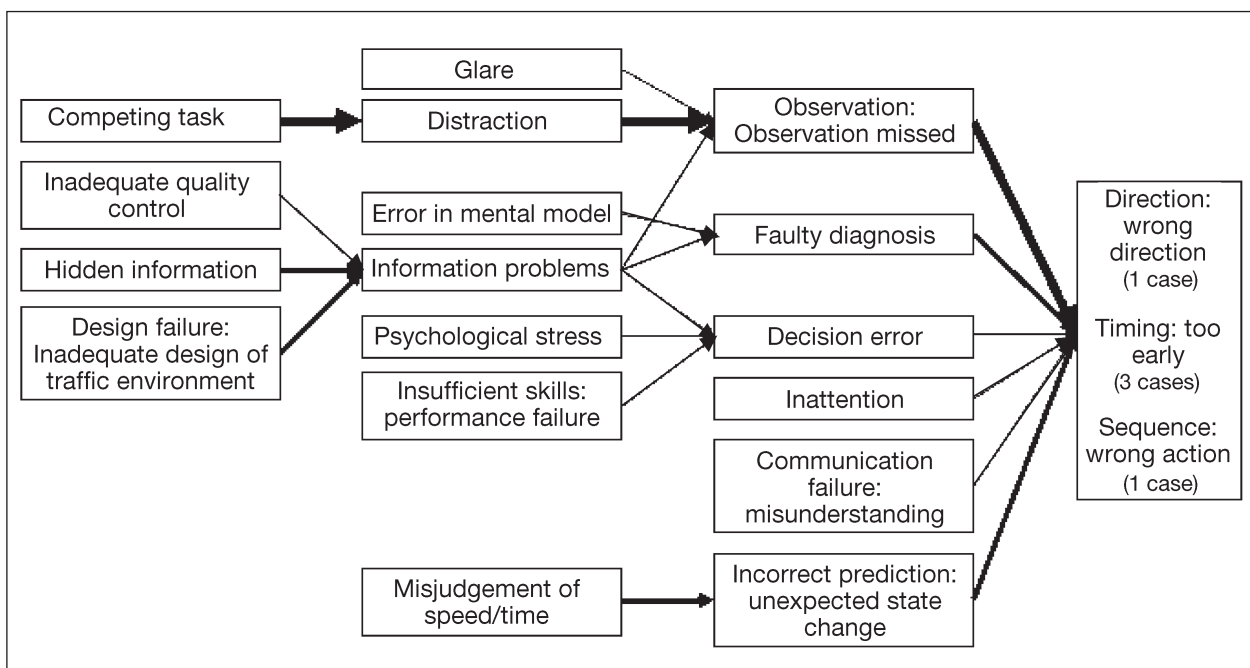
Glare

Competing task

Distraction

Observation: Observation missed

Inadequate quality control

Error in mental model

Faulty diagnosis

Hidden information

Information problems

Design failure: Inadequate design of traffic environment

Psychological stress

Decision error

Insufficient skills: performance failure

Inattention

Communication failure: misunderstanding

Misjudgement of speed/time

Incorrect prediction: unexpected state change

Direction: wrong direction (1 case)

Timing: too early (3 cases)

Sequence: wrong action (1 case)